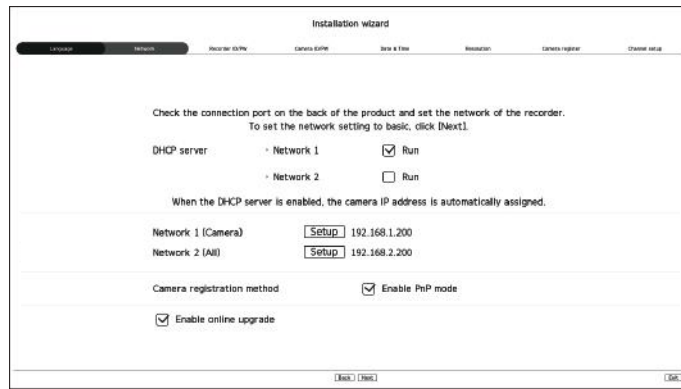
Installation wizard

Language | Network | Recorder ID/PW | Camera ID/PW | Date & Time | Resolution | Camera register | Channel setup

Check the connection port on the back of the product and set the network of the recorder. To set the network setting to basic, click [Next].

DHCP server · Network 1 Run

· Network 2 Run

When the DHCP server is enabled, the camera IP address is automatically assigned.

Network 1 (Camera) Setup 192.168.1.200

Network 2 (All) Setup 192.168.2.200

Camera registration method Enable PnP mode

Enable online upgrade

Back Next

Exit